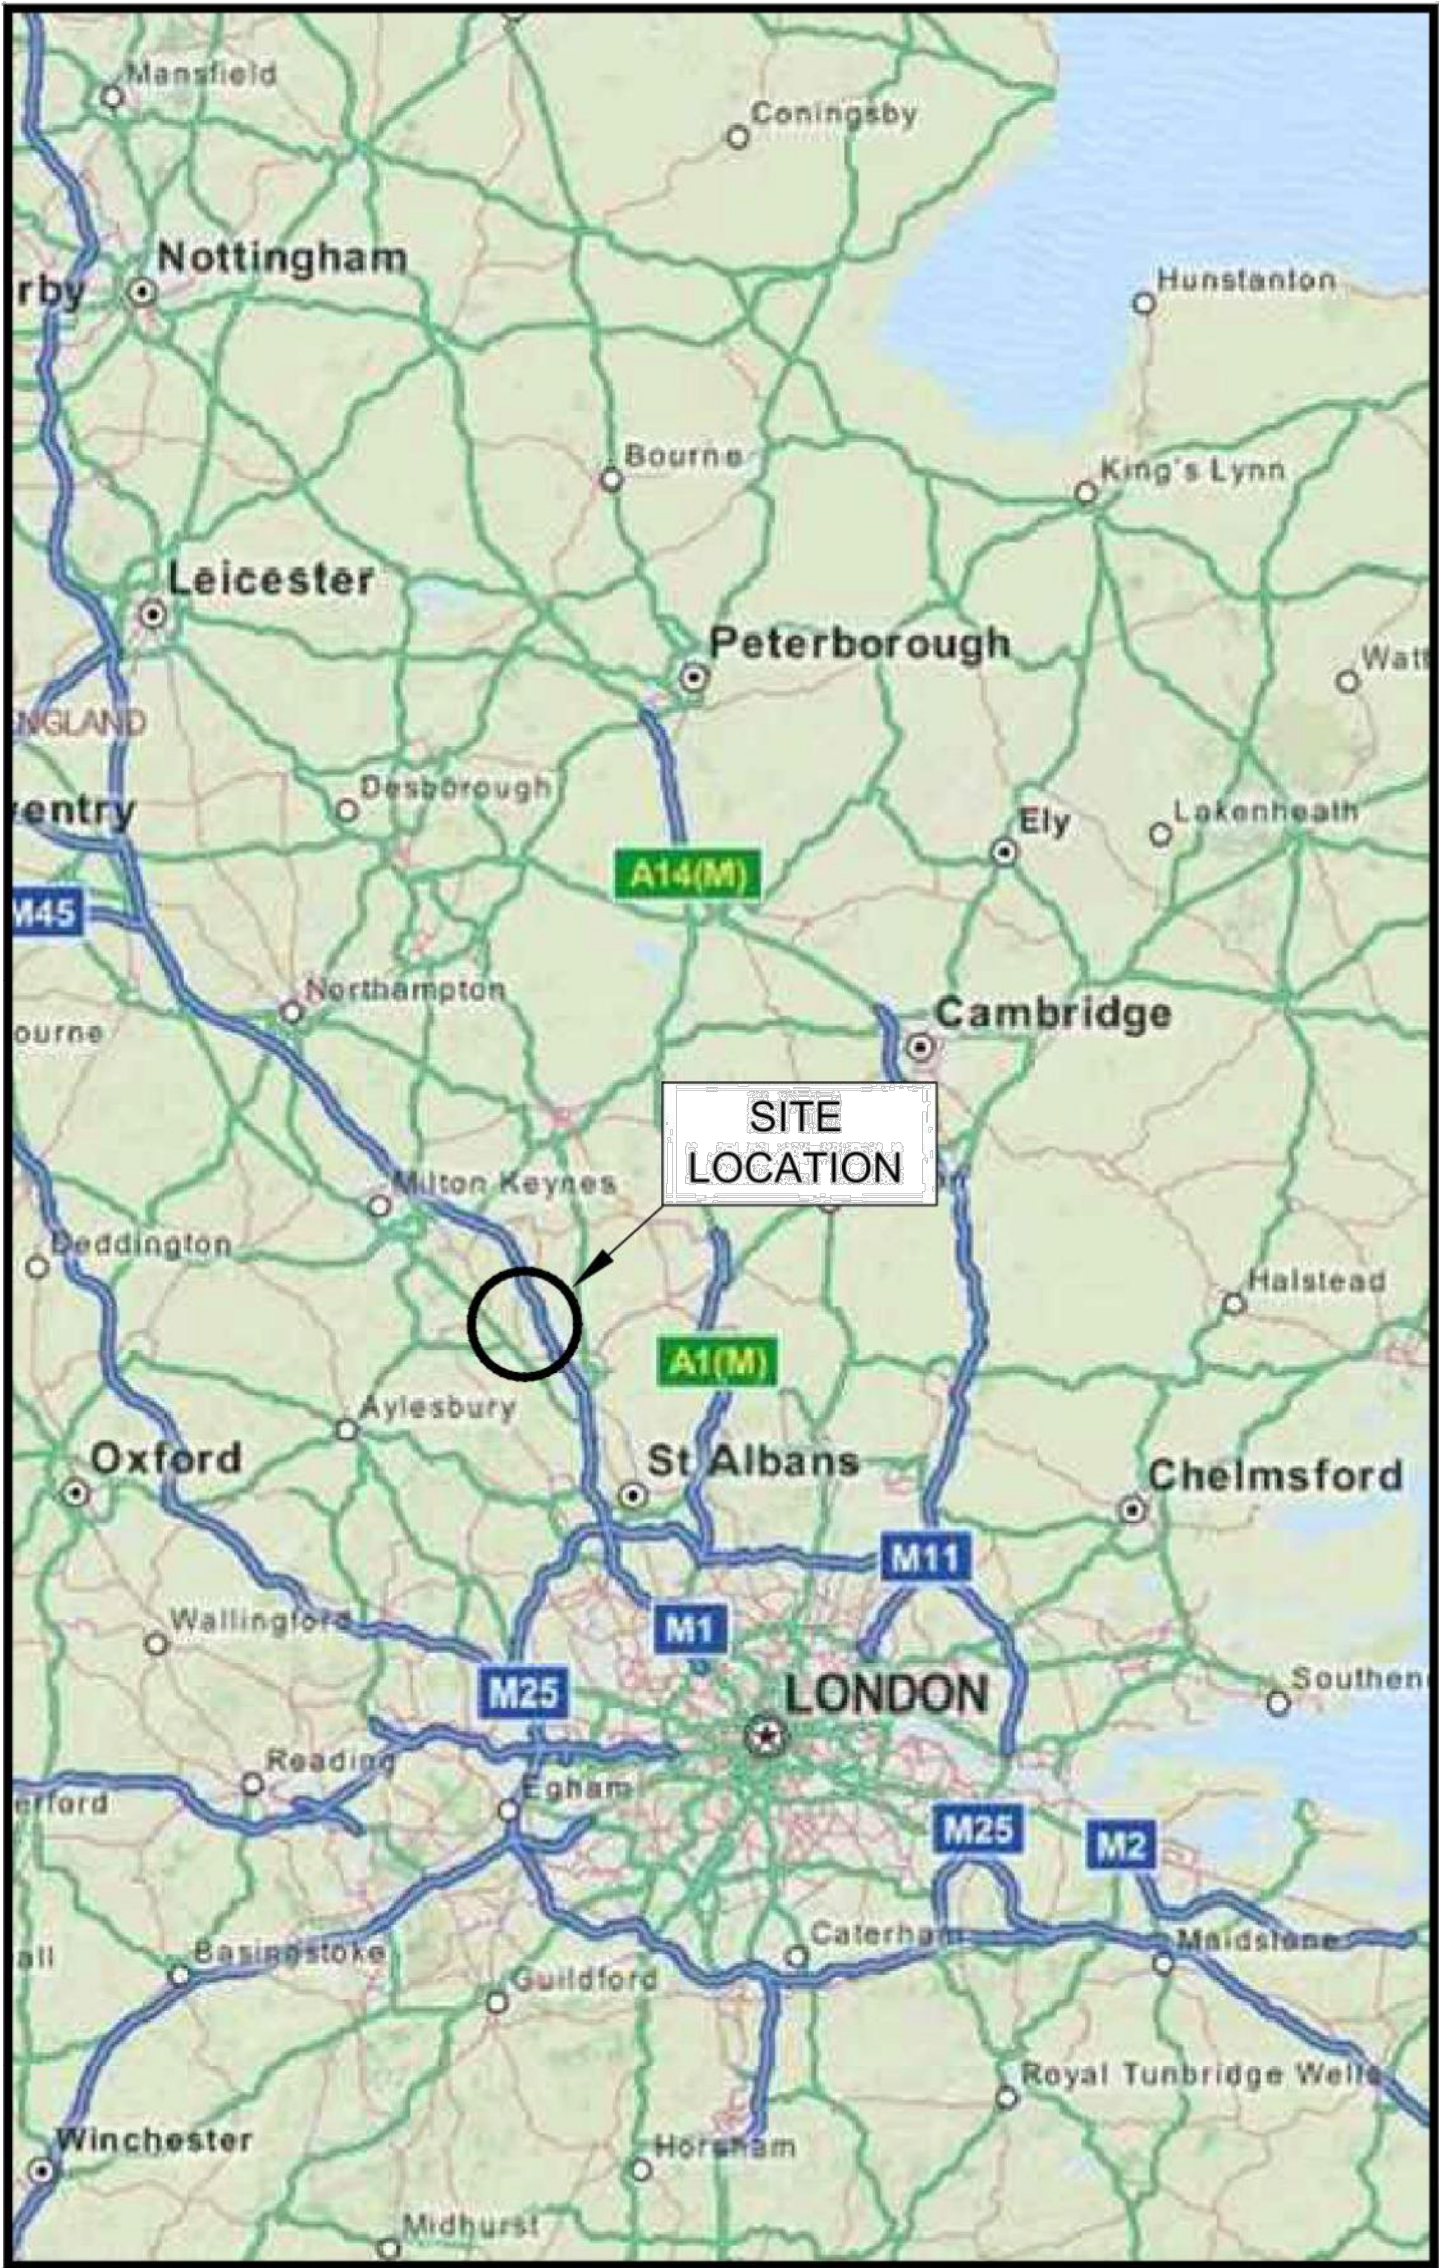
Mansfield
Coningsby
Nottingham
rby
Hunstanton
Bourne
King's Lynn
Leicester
Peterborough
Watt
NGLAND
Desborough
entry
Ely
Lakenheath
A14(M)
M45
Northampton
Cambridge
ourne
SITE
LOCATION
Milton Keynes
Deddington
Halstead
A1(M)
Aylesbury
Oxford
St Albans
Chelmsford
M11
Wallingford
M1
M25
LONDON
Southend
Reading
Egham
erford
M25
M2
all
Basingstoke
Caterham
Maidstone
Guildford
Royal Tunbridge Wells
Winchester
Horsham
Midhurst